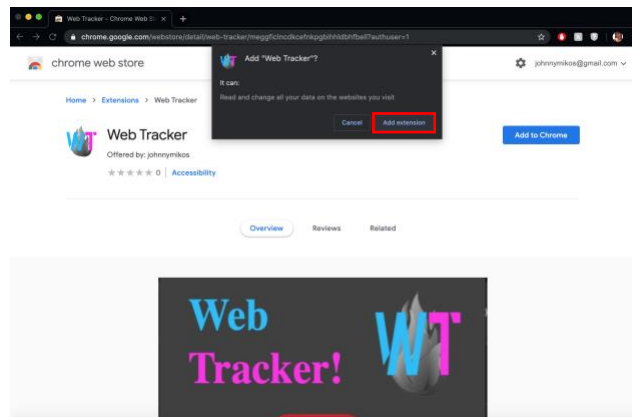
Web Tracker - Chrome Web St ×

chrome.google.com/webstore/detail/web-tracker/meggficlncdkcefnkpgbihhldbhfbell?authuser=1

chrome web store

johnnymikos@gmail.com

Home > Extensions > Web Tracker

Add "Web Tracker"?

It can:

Read and change all your data on the websites you visit

Cancel

Add extension

Web Tracker

Offered by: johnnymikos

0 | Accessibility

Add to Chrome

Overview

Reviews

Related

Web Tracker!

WT